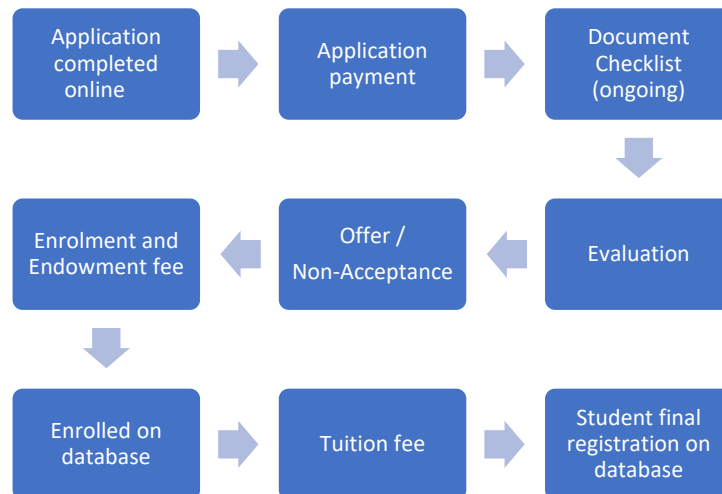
Application completed online

Application payment

Document Checklist (ongoing)

Evaluation

Offer / Non-Acceptance

Enrolment and Endowment fee

Enrolled on database

Tuition fee

Student final registration on database